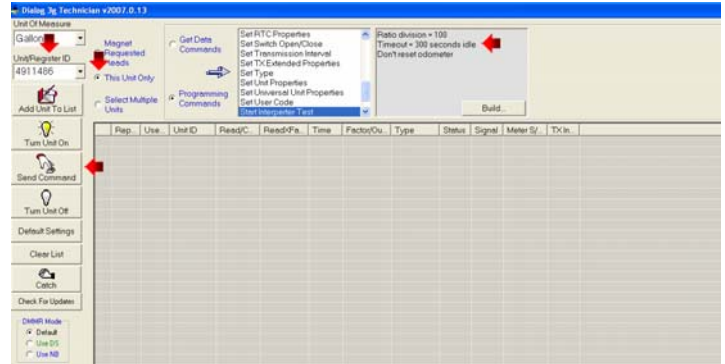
Dialog 3g Technician v2007.0.13

Unit Of Measure

Gallons

Unit/Register ID

4911486

Add Unit To List

Turn Unit On

Send Command

Turn Unit Off

Default Settings

Clear List

Catch

Check For Updates

DMMR Mode
Default
Use DS
Use NB

Magnet Requested Reads

This Unit Only

Select Multiple Units

Get Data Commands

Programming Commands

Set RTC Properties
Set Switch Open/Close
Set Transmission Interval
Set TX Extended Properties
Set Type
Set Unit Properties
Set Universal Unit Properties
Set User Code
Start Interpreter Test

Ratio division = 100
Timeout = 300 seconds idle
Don't reset odometer

Build...

| Rep... | Use... | Unit ID | Read/C... | Read•Fa... | Time | Factor/Ou... | Type | Status | Signal | Meter S/... | TX In... |
|---|---|---|---|---|---|---|---|---|---|---|---|